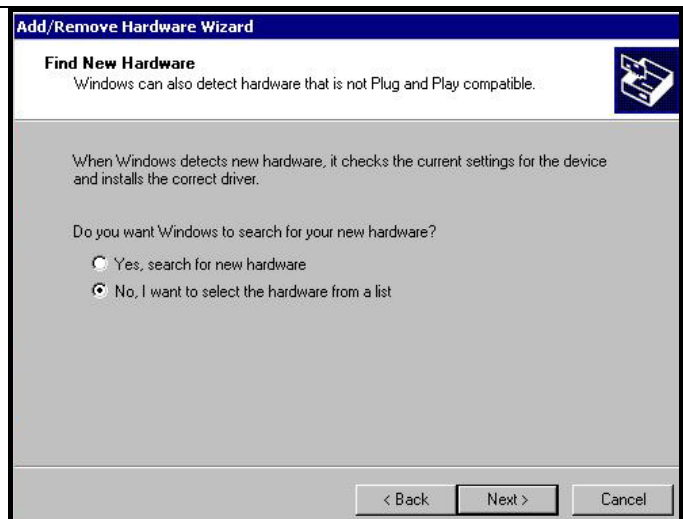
Add/Remove Hardware Wizard

Find New Hardware
Windows can also detect hardware that is not Plug and Play compatible.

When Windows detects new hardware, it checks the current settings for the device and installs the correct driver.

Do you want Windows to search for your new hardware?

Yes, search for new hardware

No, I want to select the hardware from a list

< Back

Next >

Cancel